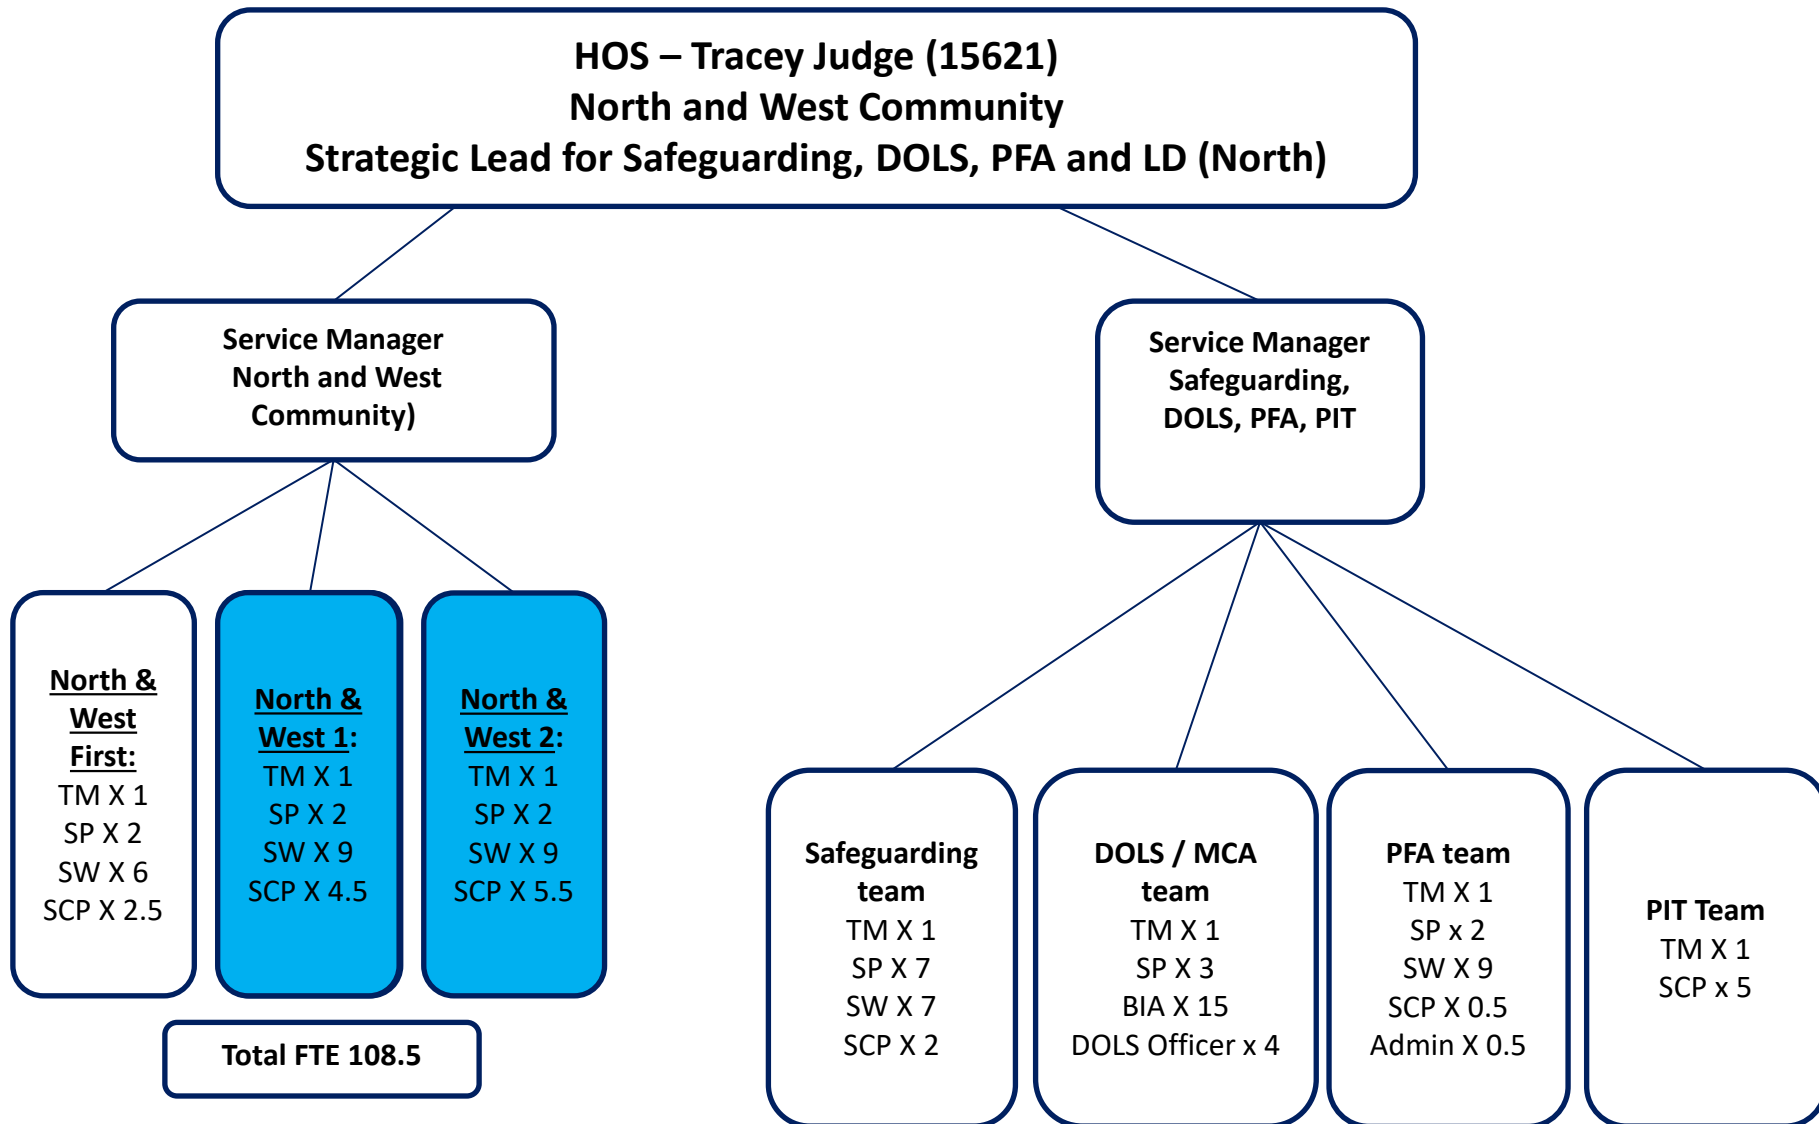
HOS – Tracey Judge (15621)
North and West Community
Strategic Lead for Safeguarding, DOLS, PFA and LD (North)

Service Manager
North and West
Community)

Service Manager
Safeguarding,
DOLS, PFA, PIT

North & West First:
TM X 1
SP X 2
SW X 6
SCP X 2.5

North & West 1:
TM X 1
SP X 2
SW X 9
SCP X 4.5

North & West 2:
TM X 1
SP X 2
SW X 9
SCP X 5.5

Total FTE 108.5

Safeguarding team
TM X 1
SP X 7
SW X 7
SCP X 2

DOLS / MCA team
TM X 1
SP X 3
BIA X 15
DOLS Officer x 4

PFA team
TM X 1
SP x 2
SW X 9
SCP X 0.5
Admin X 0.5

PIT Team
TM X 1
SCP x 5